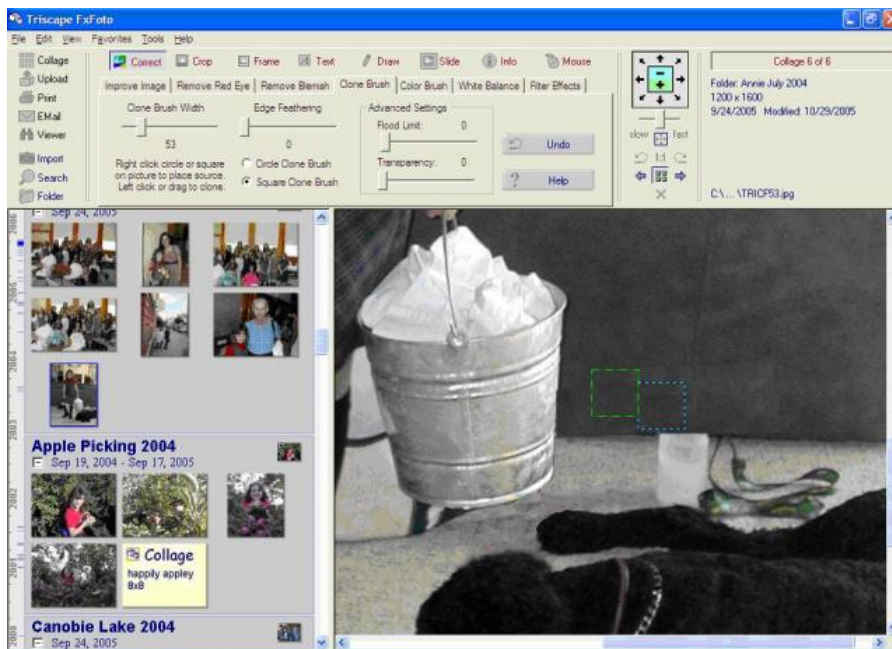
Triscape FxFoto

File Edit View Favorites Tools Help

Collage
Upload
Print
EMail
Viewer
Import
Search
Folder

Correct Crop Frame Text Draw Slide Info Mouse

Improve Image | Remove Red Eye | Remove Blemish | Clone Brush | Color Brush | White Balance | Filter Effects

Clone Brush Width
53
Edge Feathering
0
Right click circle or square on picture to place source. Left click or drag to clone.
Circle Clone Brush
Square Clone Brush

Advanced Settings
Flood Limit: 0
Transparency: 0

Undo
Help

slow fast

Collage 6 of 6
Folder: Annie July 2004
1200 x 1600
9/24/2005 Modified: 10/29/2005

C:\ ... \TRICF53.jpg

Sep 24, 2005

Apple Picking 2004
Sep 19, 2004 - Sep 17, 2005

Collage
happily appley
8x8

Canobie Lake 2004
Sep 24, 2005

2006
2005
2004
2003
2002
2001
2000